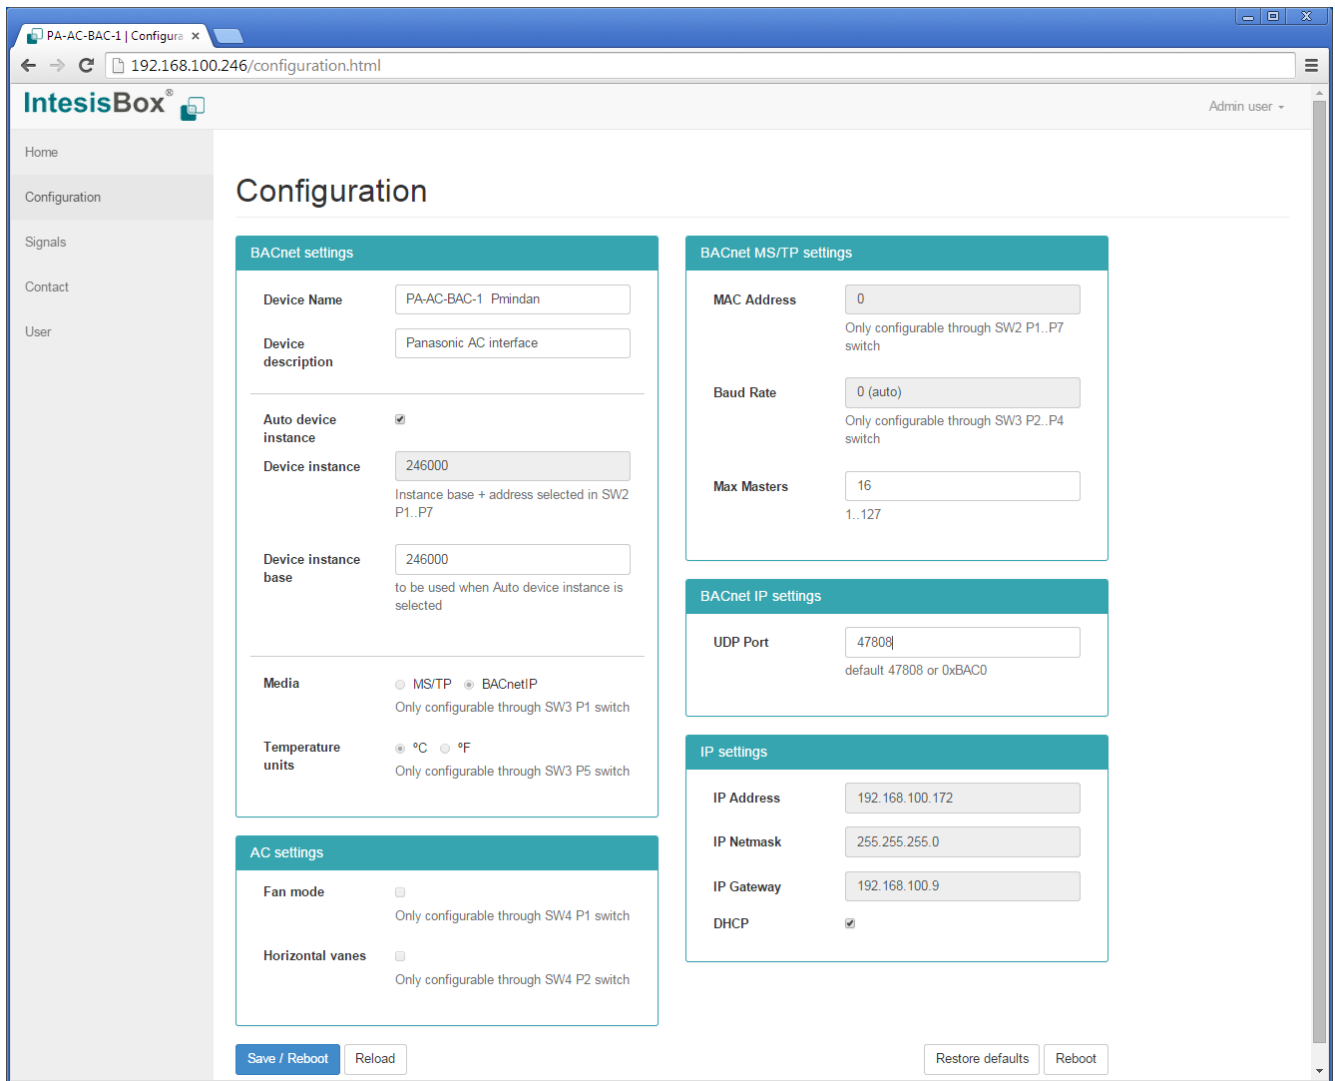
PA-AC-BAC-1 | Configura ×

192.168.100.246/configuration.html

IntesisBox®

Admin user

Home

Configuration

Signals

Contact

User

Configuration

BACnet settings

Device Name PA-AC-BAC-1 Pmindan

Device description Panasonic AC interface

Auto device instance

Device instance 246000

Instance base + address selected in SW2 P1..P7

Device instance base 246000

to be used when Auto device instance is selected

Media MS/TP BACnetIP

Only configurable through SW3 P1 switch

Temperature units ºC ºF

Only configurable through SW3 P5 switch

AC settings

Fan mode

Only configurable through SW4 P1 switch

Horizontal vanes

Only configurable through SW4 P2 switch

BACnet MS/TP settings

MAC Address 0

Only configurable through SW2 P1..P7 switch

Baud Rate 0 (auto)

Only configurable through SW3 P2..P4 switch

Max Masters 16

1..127

BACnet IP settings

UDP Port 47808

default 47808 or 0xBAC0

IP settings

IP Address 192.168.100.172

IP Netmask 255.255.255.0

IP Gateway 192.168.100.9

DHCP

Save / Reboot Reload

Restore defaults Reboot